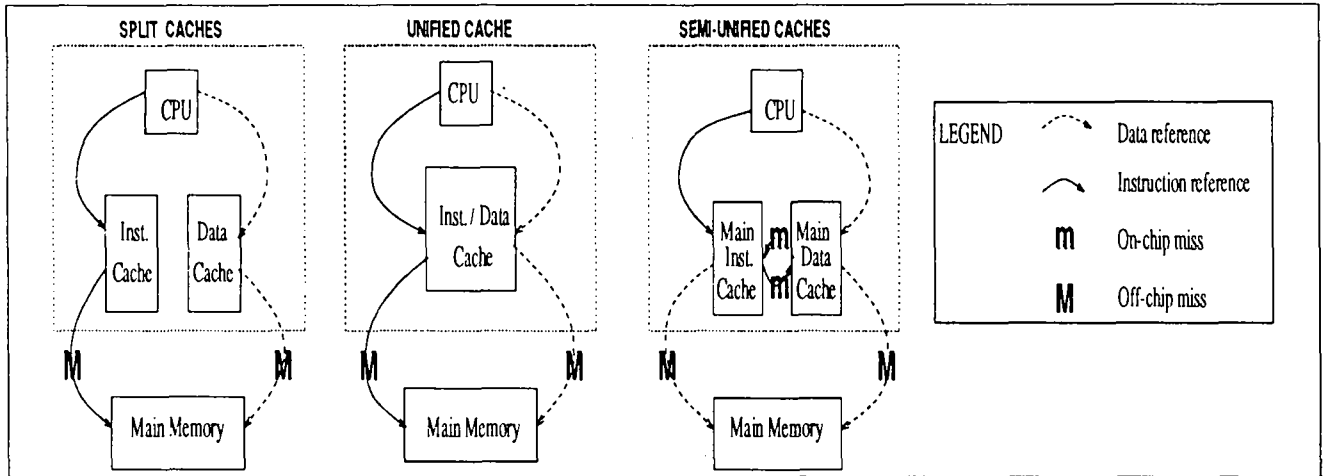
SPLIT CACHES

CPU

Inst. Cache

Data Cache

M

M

Main Memory

UNIFIED CACHE

CPU

Inst. / Data Cache

M

M

Main Memory

SEMI-UNIFIED CACHES

CPU

Main Inst. Cache

m

m

Main Data Cache

M

M

Main Memory

LEGEND

Data reference

Instruction reference

m On-chip miss

M Off-chip miss